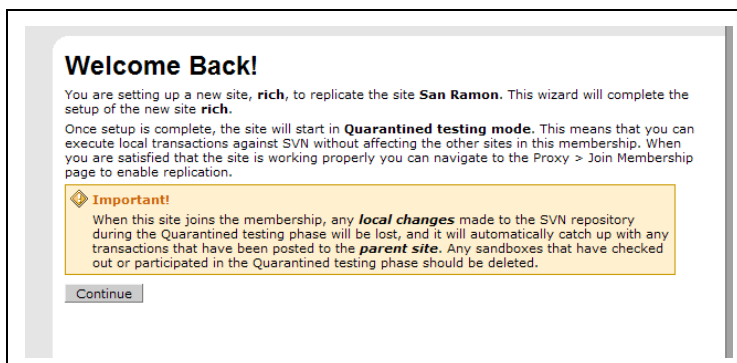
Welcome Back!

You are setting up a new site, rich, to replicate the site San Ramon. This wizard will complete the setup of the new site rich.

Once setup is complete, the site will start in Quarantined testing mode. This means that you can execute local transactions against SVN without affecting the other sites in this membership. When you are satisfied that the site is working properly you can navigate to the Proxy > Join Membership page to enable replication.

Important!
When this site joins the membership, any local changes made to the SVN repository during the Quarantined testing phase will be lost, and it will automatically catch up with any transactions that have been posted to the parent site. Any sandboxes that have checked out or participated in the Quarantined testing phase should be deleted.

Continue